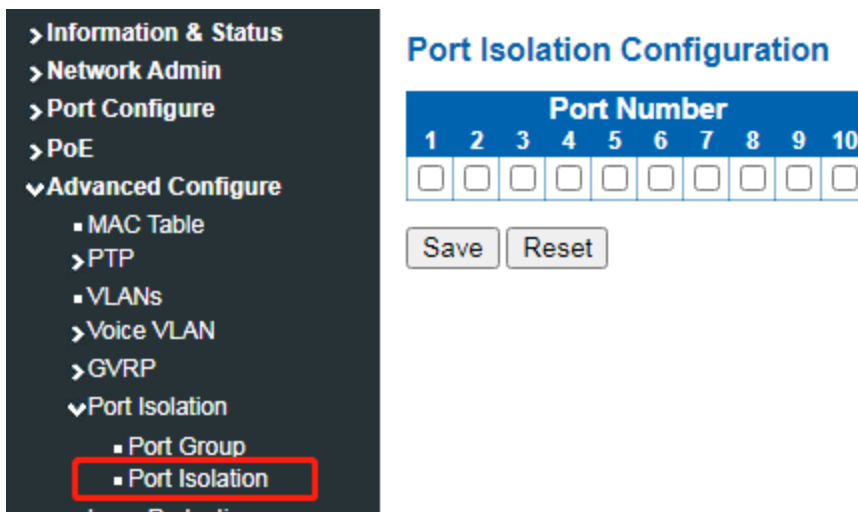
Information & Status
Network Admin
Port Configure
PoE
Advanced Configure
MAC Table
PTP
VLANs
Voice VLAN
GVRP
Port Isolation
Port Group
Port Isolation

Port Isolation Configuration

| Port Number | | | | | | | | | |
|---|---|---|---|---|---|---|---|---|---|
| 1 | 2 | 3 | 4 | 5 | 6 | 7 | 8 | 9 | 10 |
| ☐ | ☐ | ☐ | ☐ | ☐ | ☐ | ☐ | ☐ | ☐ | ☐ |

Save Reset